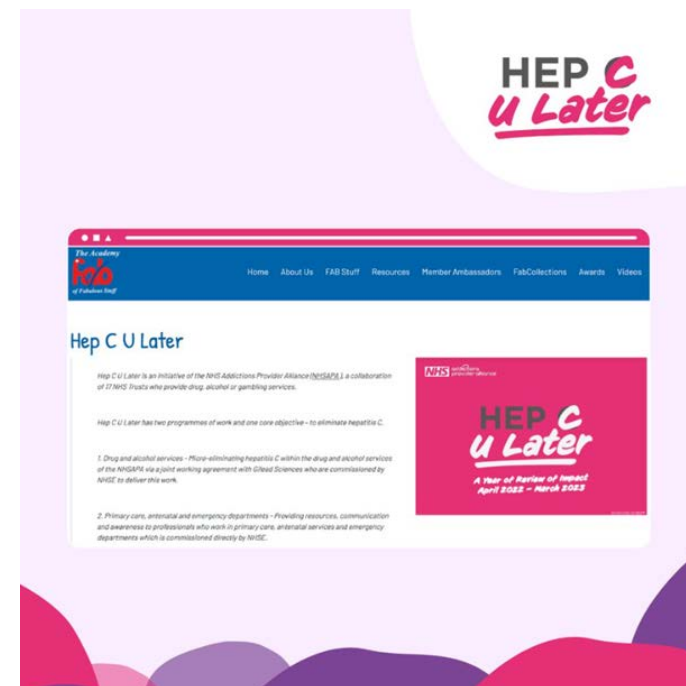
HEP C
u Later

The Academy
FAB
of Fabulous Stuff

Home About Us FAB Stuff Resources Member Ambassadors FabCollections Awards Videos

Hep C U Later

Hep C U Later is an initiative of the NHS Addictions Provider Alliance (NHSAPA), a collaboration of 17 NHS Trusts who provide drug, alcohol or gambling services.

Hep C U Later has two programmes of work and one core objective – to eliminate hepatitis C.

1. Drug and alcohol services – Micro-eliminating hepatitis C within the drug and alcohol services of the NHSAPA via a joint working agreement with Gilead Sciences who are commissioned by NHSE to deliver this work.

2. Primary care, antenatal and emergency departments – Providing resources, communication and awareness to professionals who work in primary care, antenatal services and emergency departments which is commissioned directly by NHSE.

NHS addictions provider alliance

HEP C
u Later
A Year of Review of Impact
April 2022 – March 2023

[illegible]